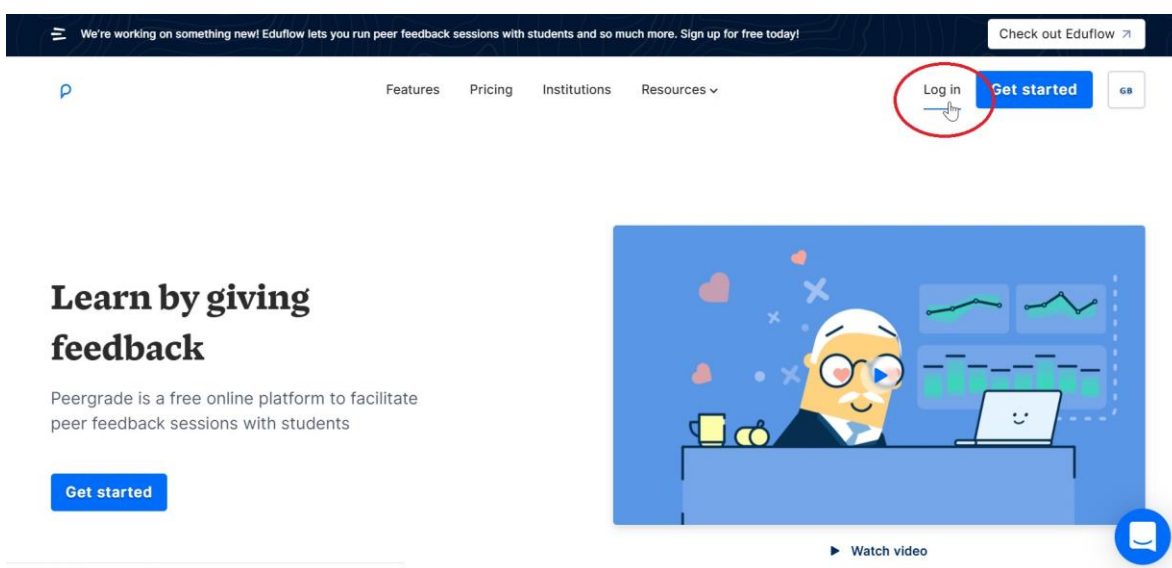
We're working on something new! Eduflow lets you run peer feedback sessions with students and so much more. Sign up for free today!

Check out Eduflow ↗

Features Pricing Institutions Resources

Log in

Get started

GB

Learn by giving feedback

Peergrade is a free online platform to facilitate peer feedback sessions with students

Get started

▶ Watch video